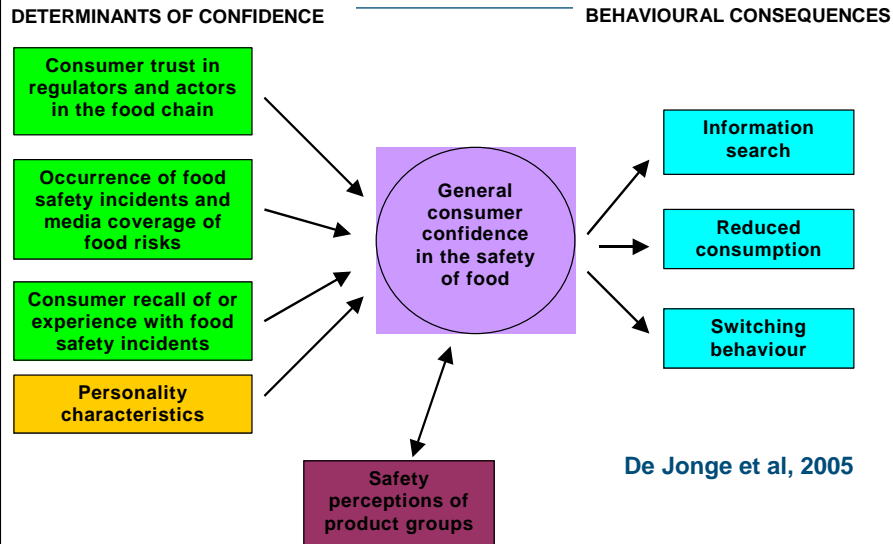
DETERMINANTS OF CONFIDENCE

BEHAVIOURAL CONSEQUENCES

Consumer trust in regulators and actors in the food chain

Occurrence of food safety incidents and media coverage of food risks

Consumer recall of or experience with food safety incidents

Personality characteristics

General consumer confidence in the safety of food

Information search

Reduced consumption

Switching behaviour

Safety perceptions of product groups

De Jonge et al, 2005